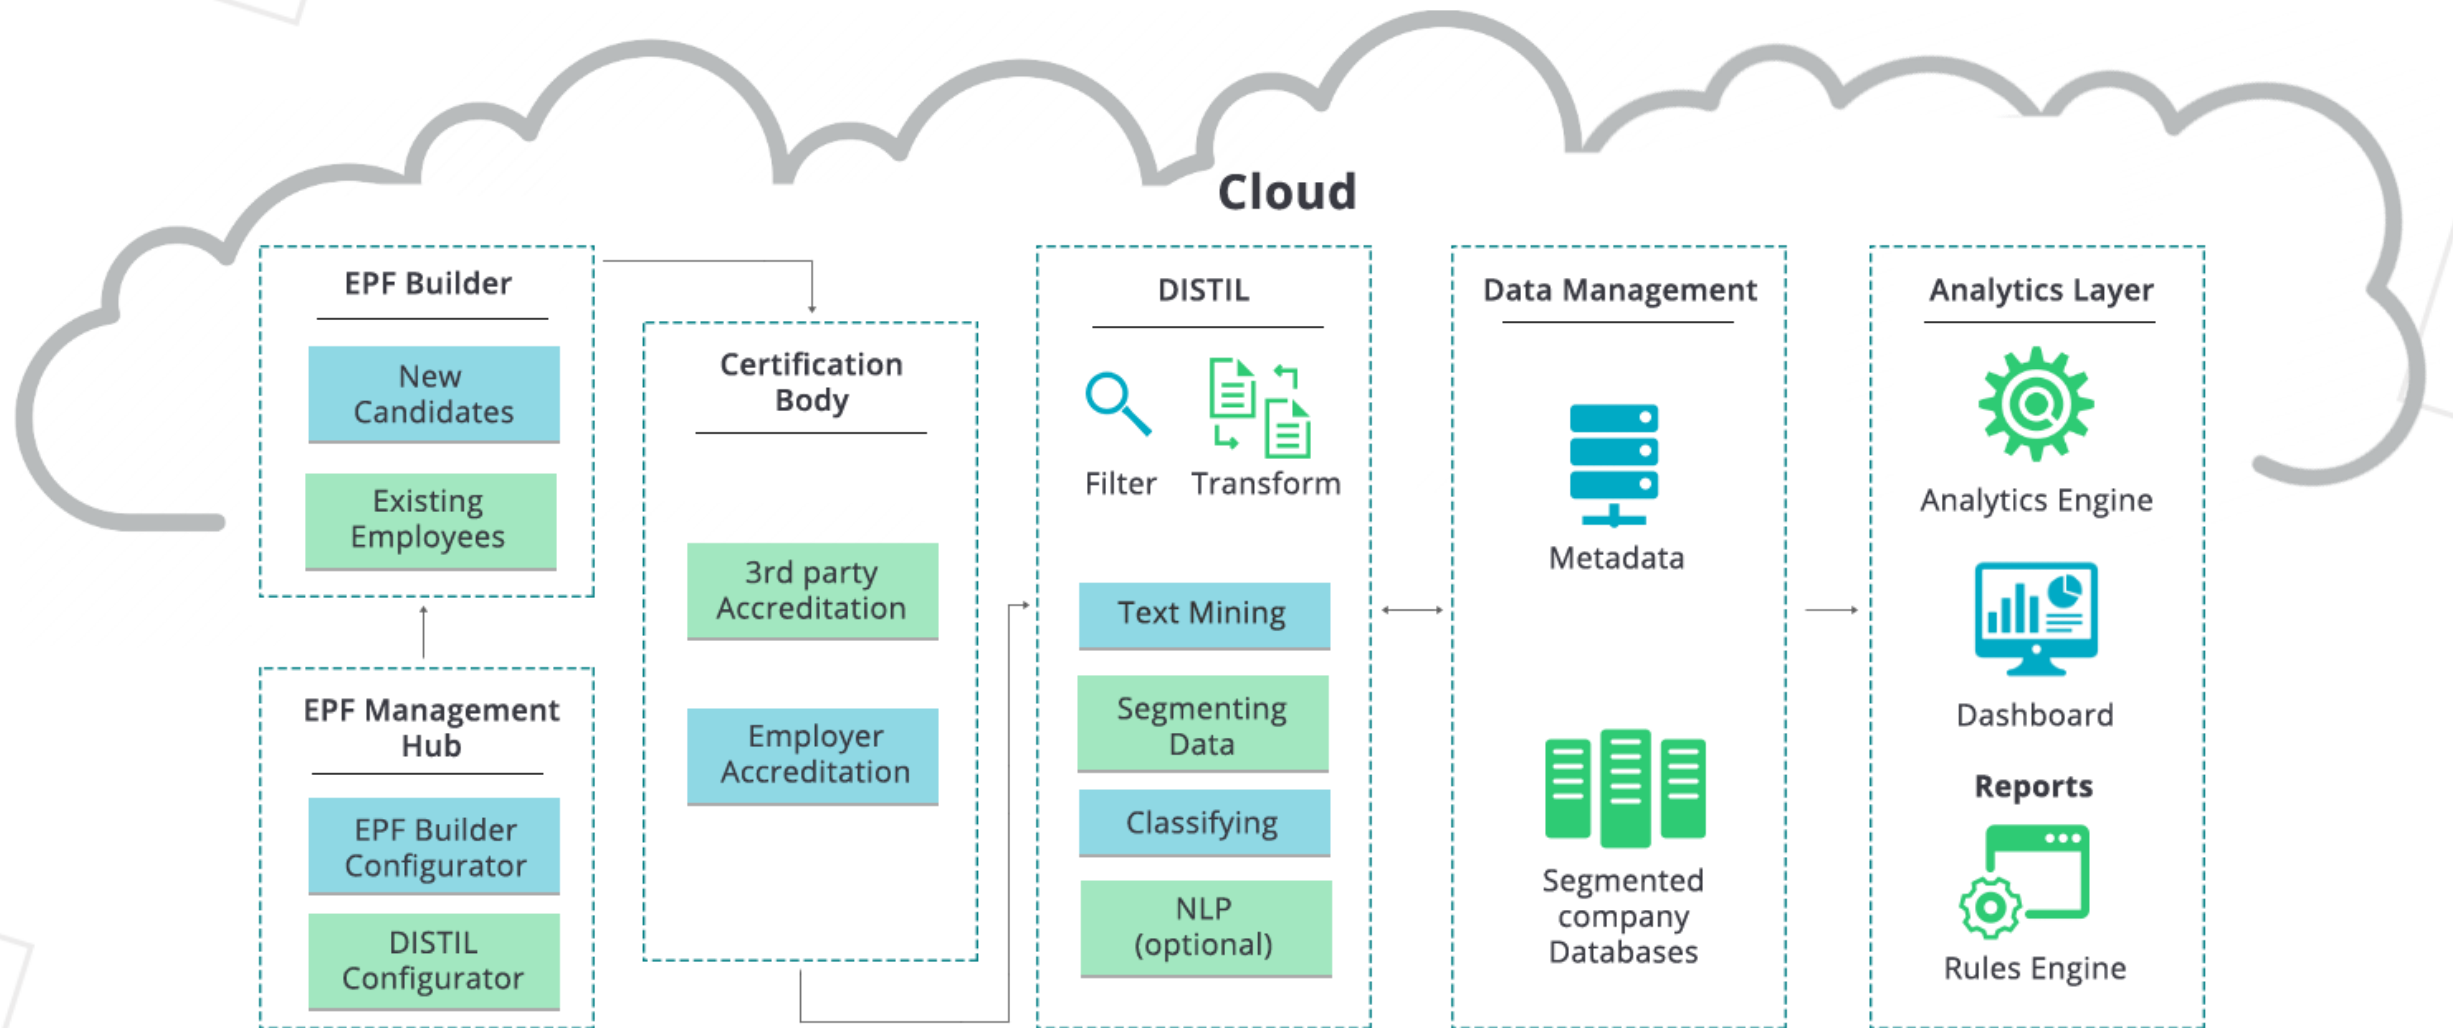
Cloud

EPF Builder

New Candidates

Existing Employees

EPF Management Hub

EPF Builder Configurator

DISTIL Configurator

Certification Body

3rd party Accreditation

Employer Accreditation

DISTIL

Filter

Transform

Text Mining

Segmenting Data

Classifying

NLP (optional)

Data Management

Metadata

Segmented company Databases

Analytics Layer

Analytics Engine

Dashboard

Reports

Rules Engine